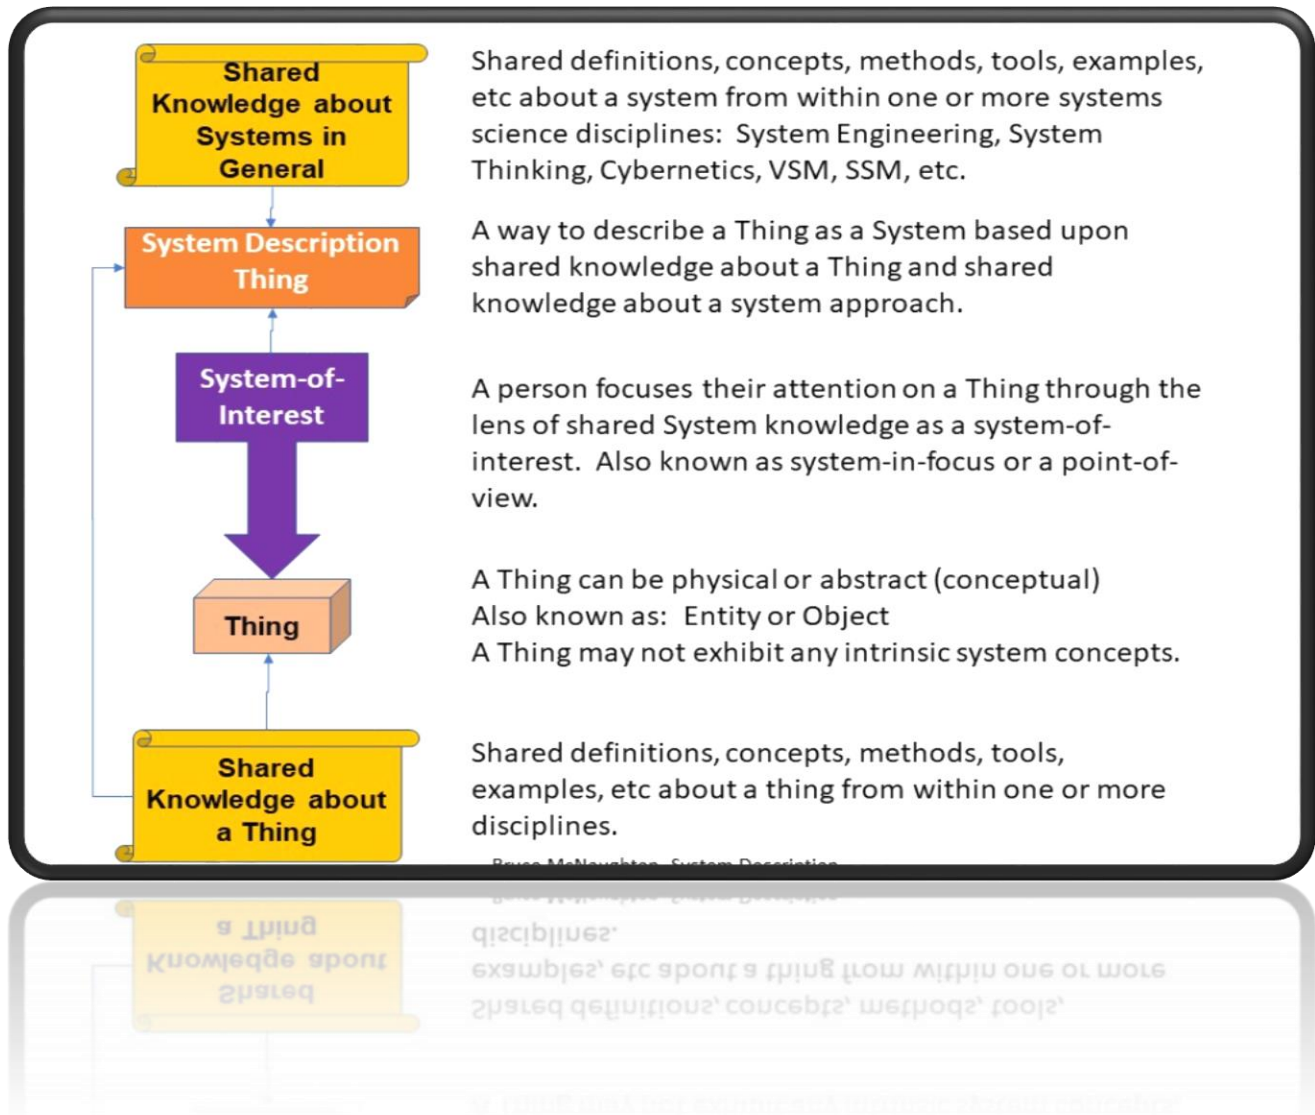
Shared Knowledge about Systems in General

Shared definitions, concepts, methods, tools, examples, etc about a system from within one or more systems science disciplines: System Engineering, System Thinking, Cybernetics, VSM, SSM, etc.

System Description Thing

A way to describe a Thing as a System based upon shared knowledge about a Thing and shared knowledge about a system approach.

System-of-Interest

A person focuses their attention on a Thing through the lens of shared System knowledge as a system-of-interest. Also known as system-in-focus or a point-of-view.

Thing

A Thing can be physical or abstract (conceptual)
Also known as: Entity or Object
A Thing may not exhibit any intrinsic system concepts.

Shared Knowledge about a Thing

Shared definitions, concepts, methods, tools, examples, etc about a thing from within one or more disciplines.

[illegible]